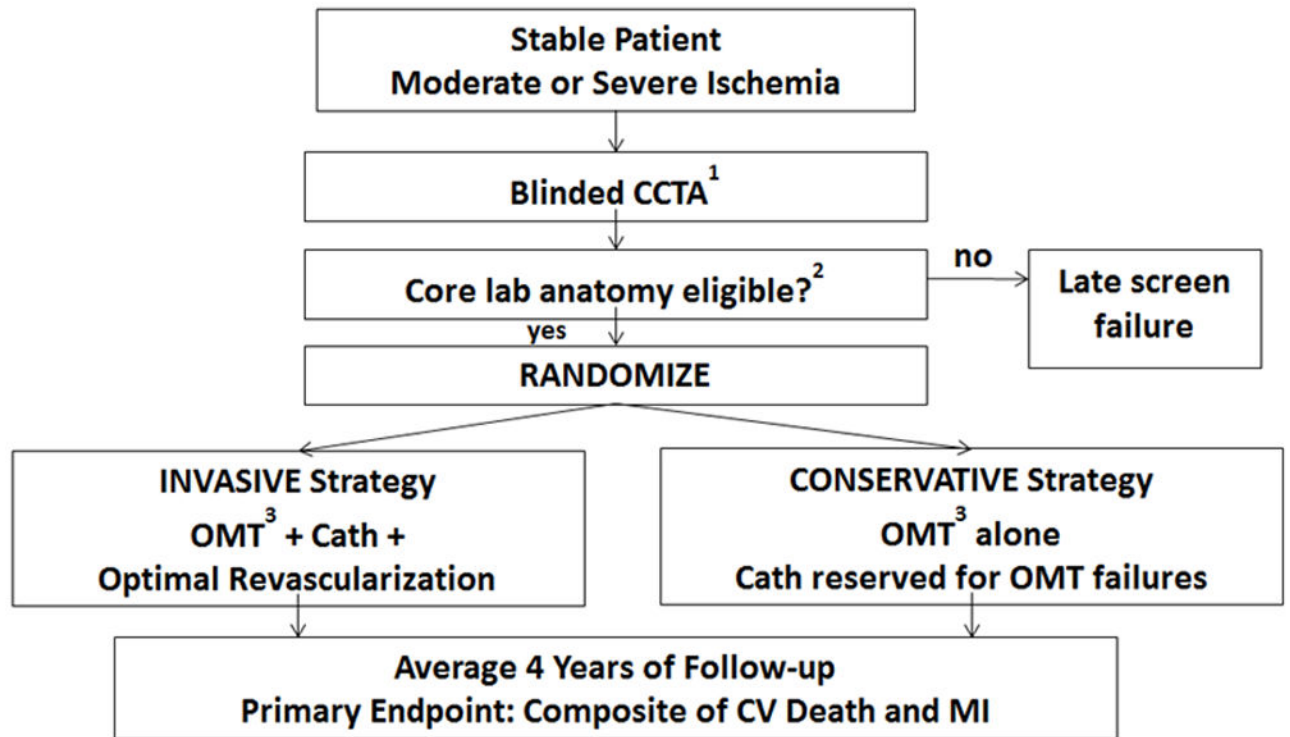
Stable Patient
Moderate or Severe Ischemia

Blinded CCTA$^1$

Core lab anatomy eligible?$^2$

no

Late screen failure

yes

RANDOMIZE

INVASIVE Strategy
OMT$^3$ + Cath +
Optimal Revascularization

CONSERVATIVE Strategy
OMT$^3$ alone
Cath reserved for OMT failures

Average 4 Years of Follow-up
Primary Endpoint: Composite of CV Death and MI